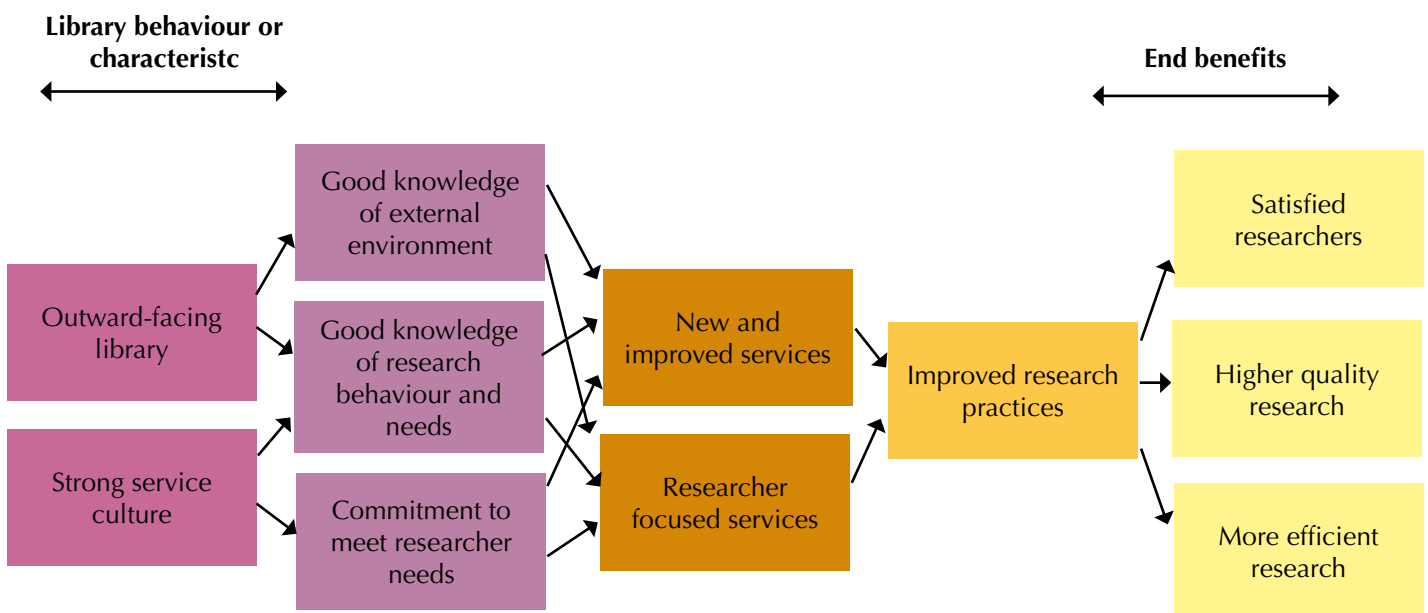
Library behaviour or characteristc

End benefits

Good knowledge of external environment

Outward-facing library

Good knowledge of research behaviour and needs

Strong service culture

Commitment to meet researcher needs

New and improved services

Researcher focused services

Improved research practices

Satisfied researchers

Higher quality research

More efficient research